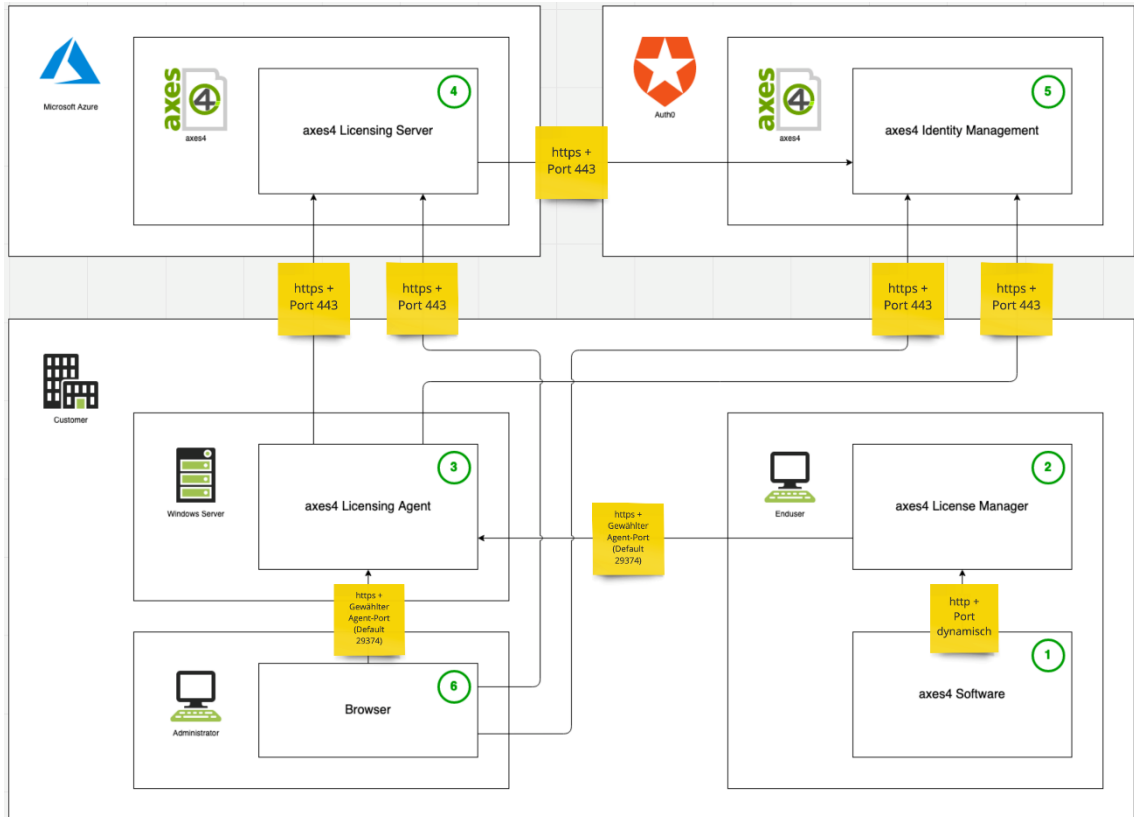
Microsoft Azure

axes4

axes4

4

axes4 Licensing Server

https + Port 443

Auth0

axes4

axes4

5

axes4 Identity Management

https + Port 443

https + Port 443

https + Port 443

https + Port 443

Customer

Windows Server

3

axes4 Licensing Agent

https + Gewählter Agent-Port (Default 29374)

Enduser

2

axes4 License Manager

https + Gewählter Agent-Port (Default 29374)

http + Port dynamisch

1

axes4 Software

Administrator

6

Browser